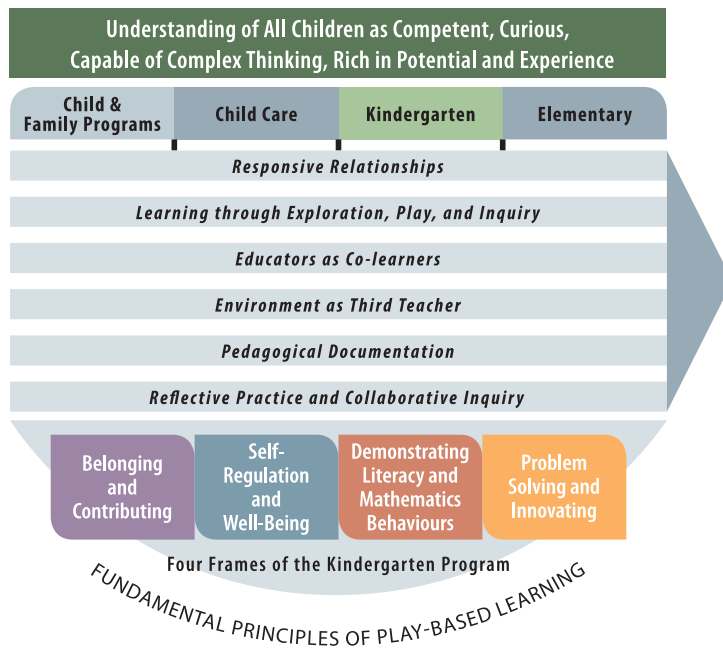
Understanding of All Children as Competent, Curious, Capable of Complex Thinking, Rich in Potential and Experience

Child & Family Programs

Child Care

Kindergarten

Elementary

Responsive Relationships

Learning through Exploration, Play, and Inquiry

Educators as Co-learners

Environment as Third Teacher

Pedagogical Documentation

Reflective Practice and Collaborative Inquiry

Belonging and Contributing

Self-Regulation and Well-Being

Demonstrating Literacy and Mathematics Behaviours

Problem Solving and Innovating

Four Frames of the Kindergarten Program

FUNDAMENTAL PRINCIPLES OF PLAY-BASED LEARNING